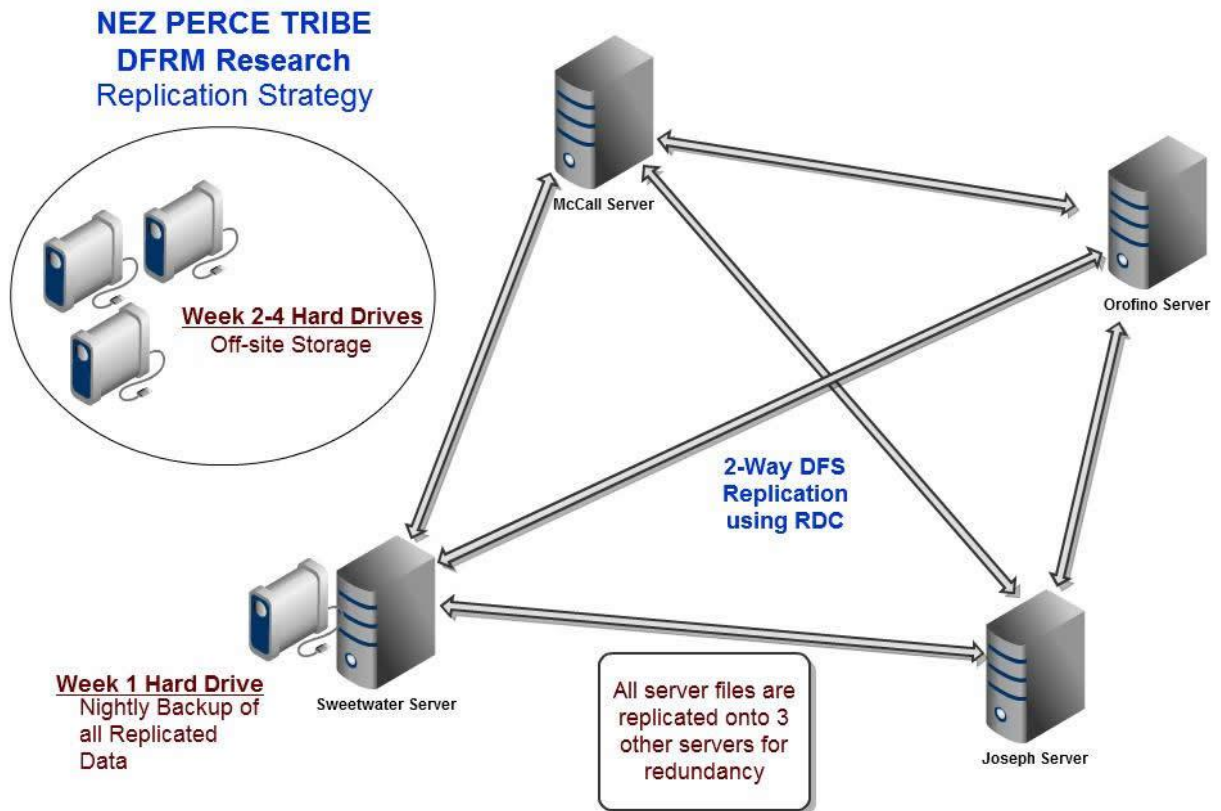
NEZ PERCE TRIBE
DFRM Research
Replication Strategy

McCall Server

Orofino Server

Week 2-4 Hard Drives
Off-site Storage

2-Way DFS Replication using RDC

Week 1 Hard Drive
Nightly Backup of all Replicated Data

Sweetwater Server

All server files are replicated onto 3 other servers for redundancy

Joseph Server